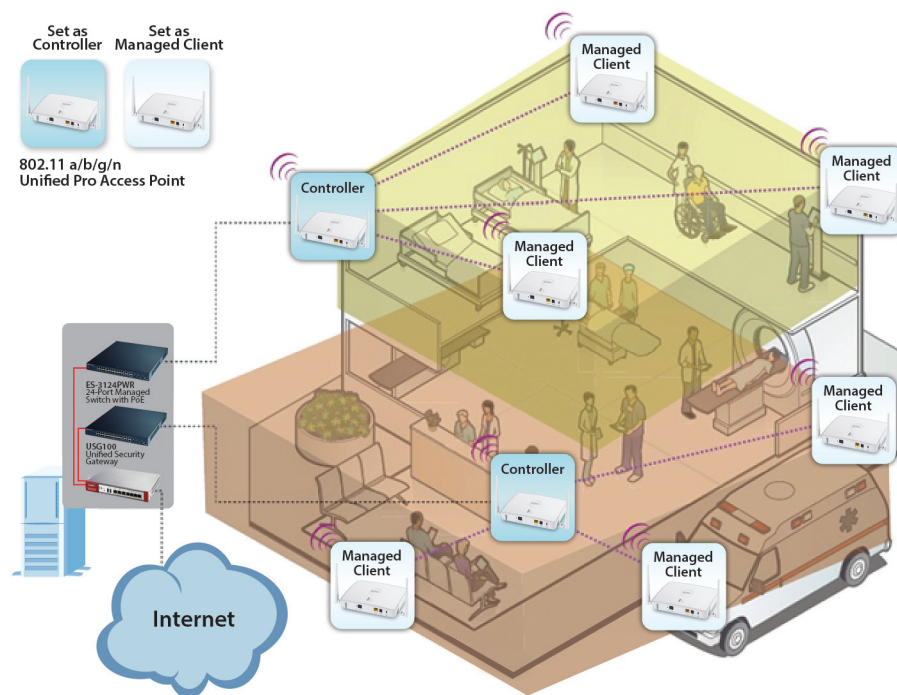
Set as Controller

Set as Managed Client

802.11 a/b/g/n Unified Pro Access Point

Managed Client

Managed Client

Controller

Managed Client

ES-3124PWR 24-Port Managed Switch with PoE

USG100 Unified Security Gateway

Managed Client

Controller

Managed Client

Managed Client

Internet